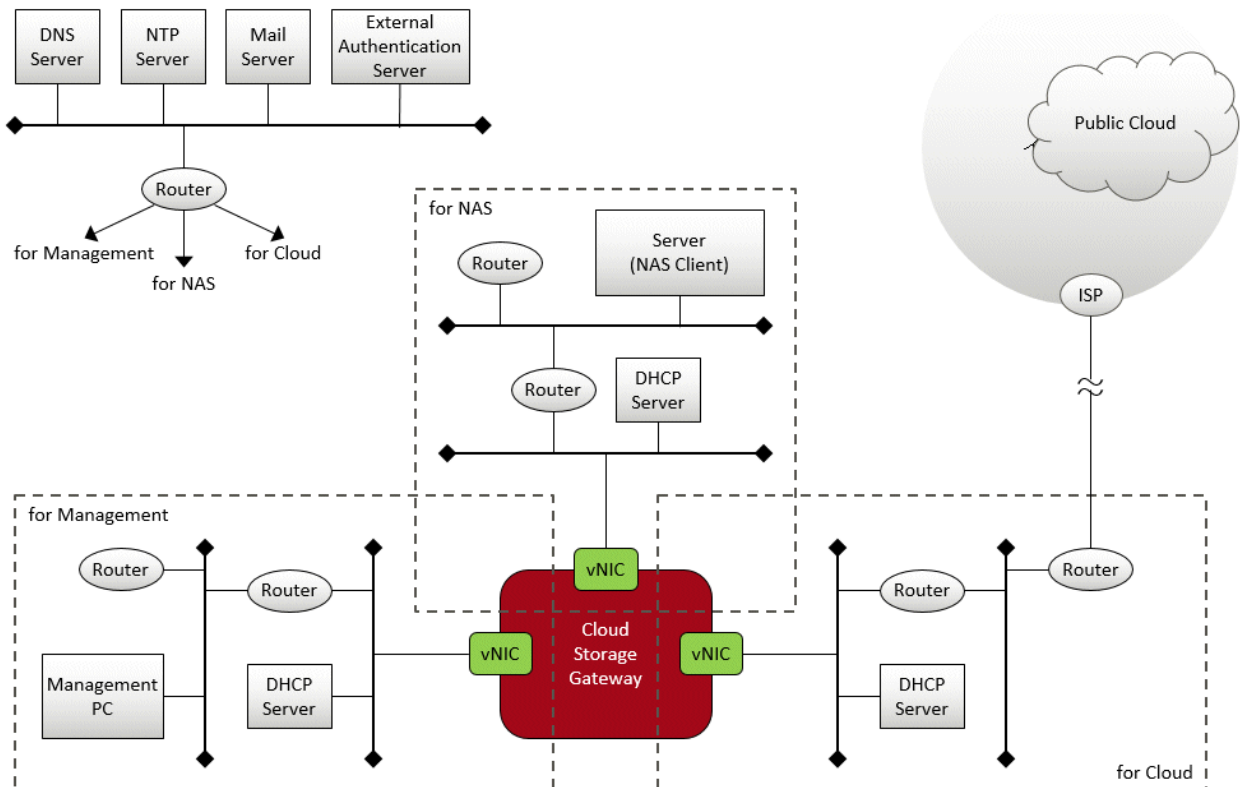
DNS Server

NTP Server

Mail Server

External Authentication Server

Router

for Management

for NAS

for Cloud

Public Cloud

for NAS

Router

Server (NAS Client)

ISP

Router

DHCP Server

for Management

Router

Router

vNIC

Router

Router

vNIC

Cloud Storage Gateway

vNIC

Management PC

DHCP Server

DHCP Server

for Cloud